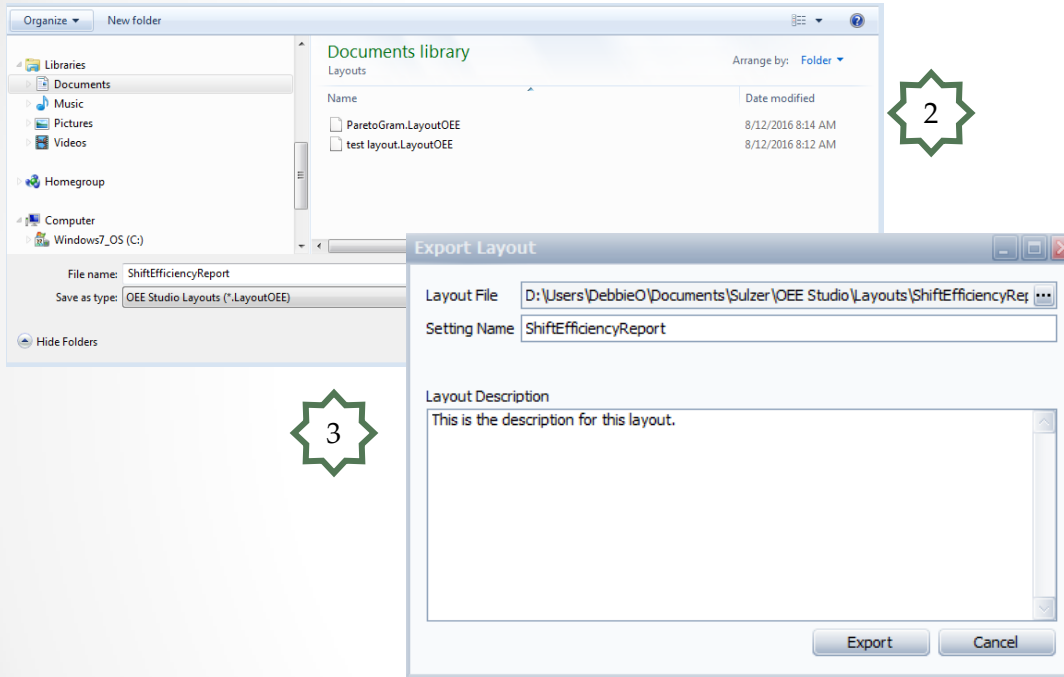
Organize ▾ New folder

Libraries
Documents
Music
Pictures
Videos
Homegroup
Computer
Windows7_OS (C:)

Documents library
Layouts

Arrange by: Folder ▾

| Name | Date modified |
|---|---|
| ParetoGram.LayoutOEE | 8/12/2016 8:14 AM |
| test layout.LayoutOEE | 8/12/2016 8:12 AM |

File name: ShiftEfficiencyReport
Save as type: OEE Studio Layouts (*.LayoutOEE)

Hide Folders

2

3

Export Layout

Layout File D:\Users\DebbieO\Documents\Sulzer\OEE Studio\Layouts\ShiftEfficiencyRep

Setting Name ShiftEfficiencyReport

Layout Description
This is the description for this layout.

Export Cancel